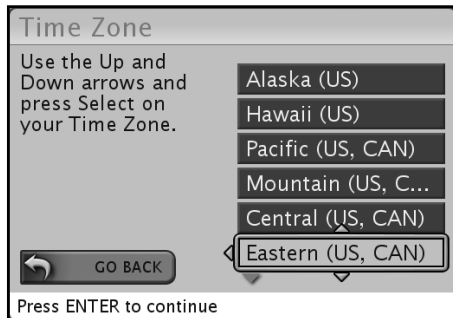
Time Zone

Use the Up and Down arrows and press Select on your Time Zone.

Alaska (US)
Hawaii (US)
Pacific (US, CAN)
Mountain (US, C...
Central (US, CAN)
Eastern (US, CAN)

GO BACK

Press ENTER to continue